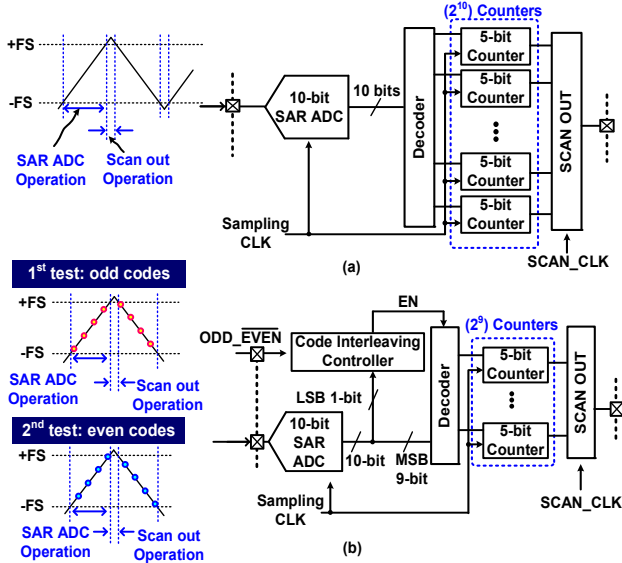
+FS
-FS
SAR ADC Operation
Scan out Operation
10-bit SAR ADC
10 bits
Decoder
($2^{10}$) Counters
5-bit Counter
5-bit Counter
5-bit Counter
5-bit Counter
SCAN OUT
Sampling CLK
SCAN_CLK
(a)

1st test: odd codes
+FS
-FS
SAR ADC Operation
Scan out Operation
2nd test: even codes
+FS
-FS
SAR ADC Operation
Scan out Operation
ODD_$\overline{\text{EVEN}}$
Code Interleaving Controller
EN
Decoder
($2^{9}$) Counters
5-bit Counter
5-bit Counter
SCAN OUT
LSB 1-bit
10-bit SAR ADC
10-bit
MSB 9-bit
Sampling CLK
SCAN_CLK
(b)